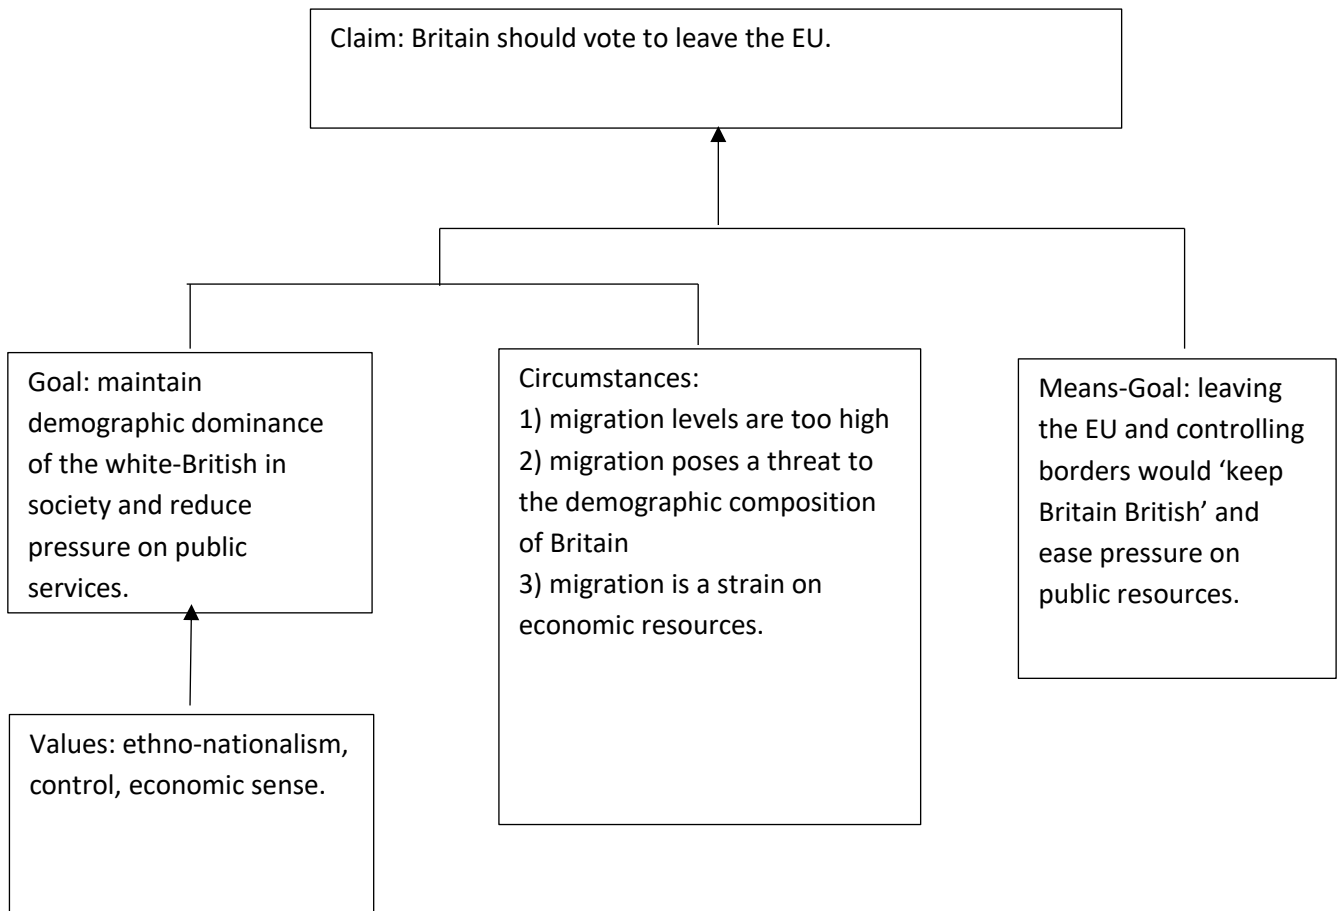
Claim: Britain should vote to leave the EU.

Goal: maintain demographic dominance of the white-British in society and reduce pressure on public services.

Circumstances:
1) migration levels are too high
2) migration poses a threat to the demographic composition of Britain
3) migration is a strain on economic resources.

Means-Goal: leaving the EU and controlling borders would 'keep Britain British' and ease pressure on public resources.

Values: ethno-nationalism, control, economic sense.